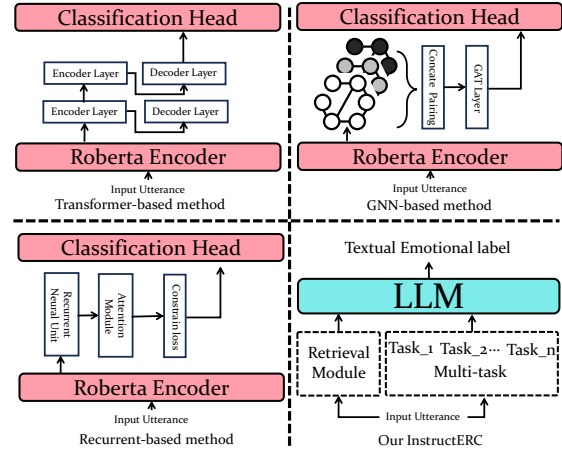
Classification Head

Encoder Layer

Decoder Layer

Encoder Layer

Decoder Layer

Roberta Encoder

Input Utterance

Transformer-based method

Classification Head

Concate Pairing

GAT Layer

Roberta Encoder

Input Utterance

GNN-based method

Classification Head

Recurrent Neural Unit

Attention Module

Constrain loss

Roberta Encoder

Input Utterance

Recurrent-based method

Textual Emotional label

LLM

Retrieval Module

Task_1 Task_2··· Task_n
Multi-task

Input Utterance

Our InstructERC